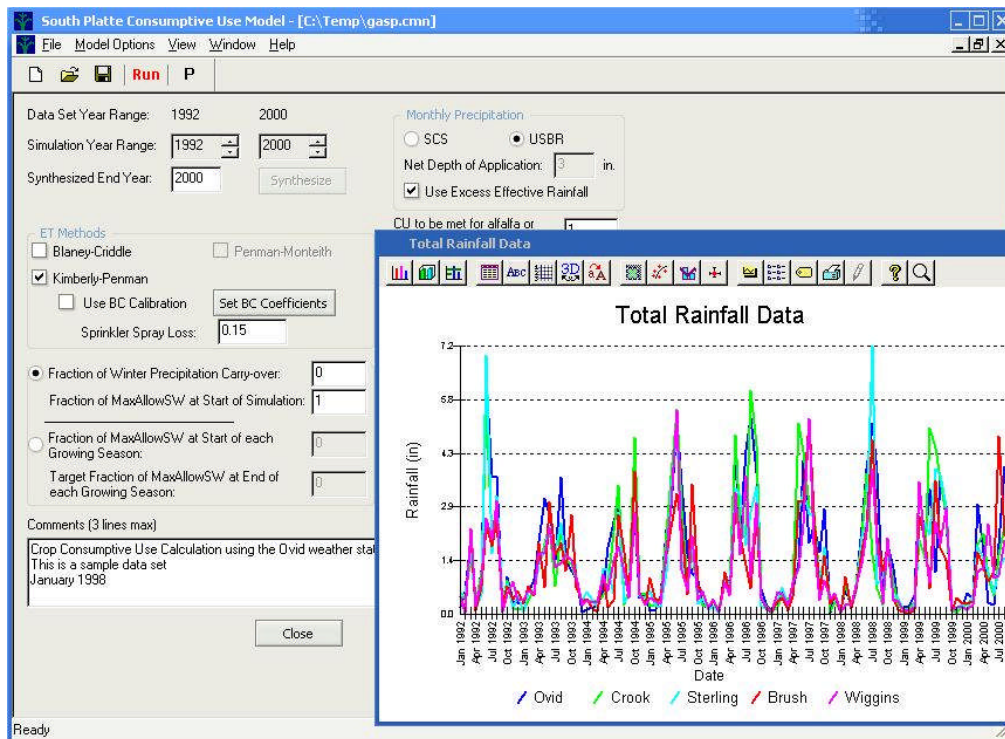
South Platte Consumptive Use Model - [C:\Temp\gasp.cmn]

File Model Options View Window Help

Run P

Data Set Year Range: 1992 2000

Simulation Year Range: 1992 2000

Synthesized End Year: 2000 Synthesize

ET Methods

Blaney-Criddle

Penman-Monteith

Kimberly-Penman

Use BC Calibration

Set BC Coefficients

Sprinkler Spray Loss: 0.15

Fraction of Winter Precipitation Carry-over: 0

Fraction of MaxAllowSW at Start of Simulation: 1

Fraction of MaxAllowSW at Start of each Growing Season: 0

Target Fraction of MaxAllowSW at End of each Growing Season: 0

Comments (3 lines max)

Crop Consumptive Use Calculation using the Ovid weather sta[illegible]
This is a sample data set
January 1998

Close

Monthly Precipitation

SCS USBR

Net Depth of Application: 3 in.

Use Excess Effective Rainfall

CU to be met for alfalfa or

Total Rainfall Data

Total Rainfall Data

Rainfall (in)

7.2
5.8
4.3
2.9
1.4
0.0

Jan 1992 Apr 1992 Jul 1992 Oct 1992 Jan 1993 Apr 1993 Jul 1993 Oct 1993 Jan 1994 Apr 1994 Jul 1994 Oct 1994 Jan 1995 Apr 1995 Jul 1995 Oct 1995 Jan 1996 Apr 1996 Jul 1996 Oct 1996 Jan 1997 Apr 1997 Jul 1997 Oct 1997 Jan 1998 Apr 1998 Jul 1998 Oct 1998 Jan 1999 Apr 1999 Jul 1999 Oct 1999 Jan 2000 Apr 2000 Jul 2000

Date

Ovid Crook Sterling Brush Wiggins

Ready